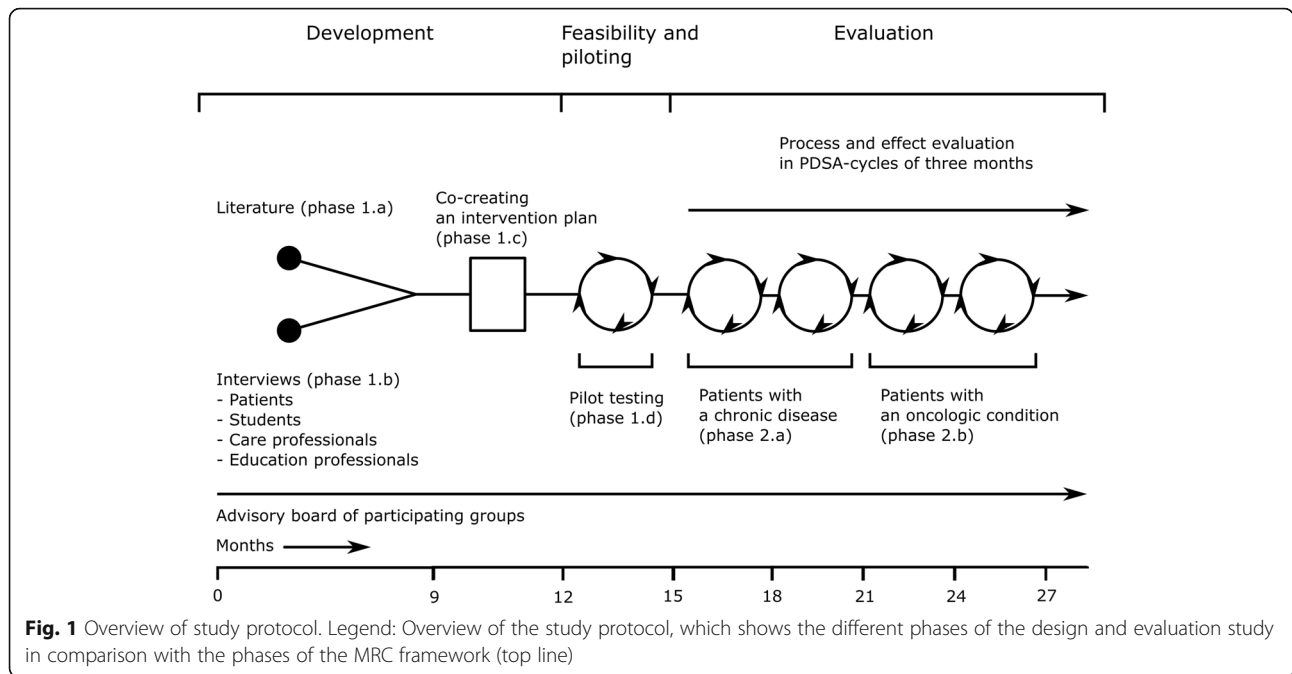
Development

Feasibility and piloting

Evaluation

Process and effect evaluation in PDSA-cycles of three months

Literature (phase 1.a)

Co-creating an intervention plan (phase 1.c)

Interviews (phase 1.b)
- Patients
- Students
- Care professionals
- Education professionals

Pilot testing (phase 1.d)

Patients with a chronic disease (phase 2.a)

Patients with an oncologic condition (phase 2.b)

Advisory board of participating groups

Months

0 9 12 15 18 21 24 27

**Fig. 1** Overview of study protocol. Legend: Overview of the study protocol, which shows the different phases of the design and evaluation study in comparison with the phases of the MRC framework (top line)